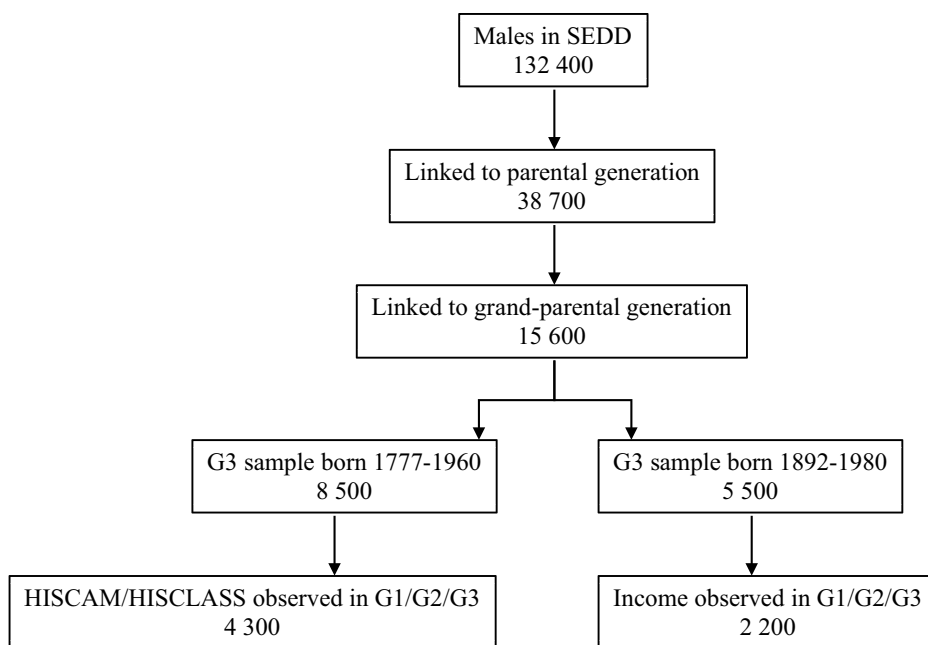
Males in SEDD
132 400

Linked to parental generation
38 700

Linked to grand-parental generation
15 600

G3 sample born 1777-1960
8 500

G3 sample born 1892-1980
5 500

HISCAM/HISCLASS observed in G1/G2/G3
4 300

Income observed in G1/G2/G3
2 200